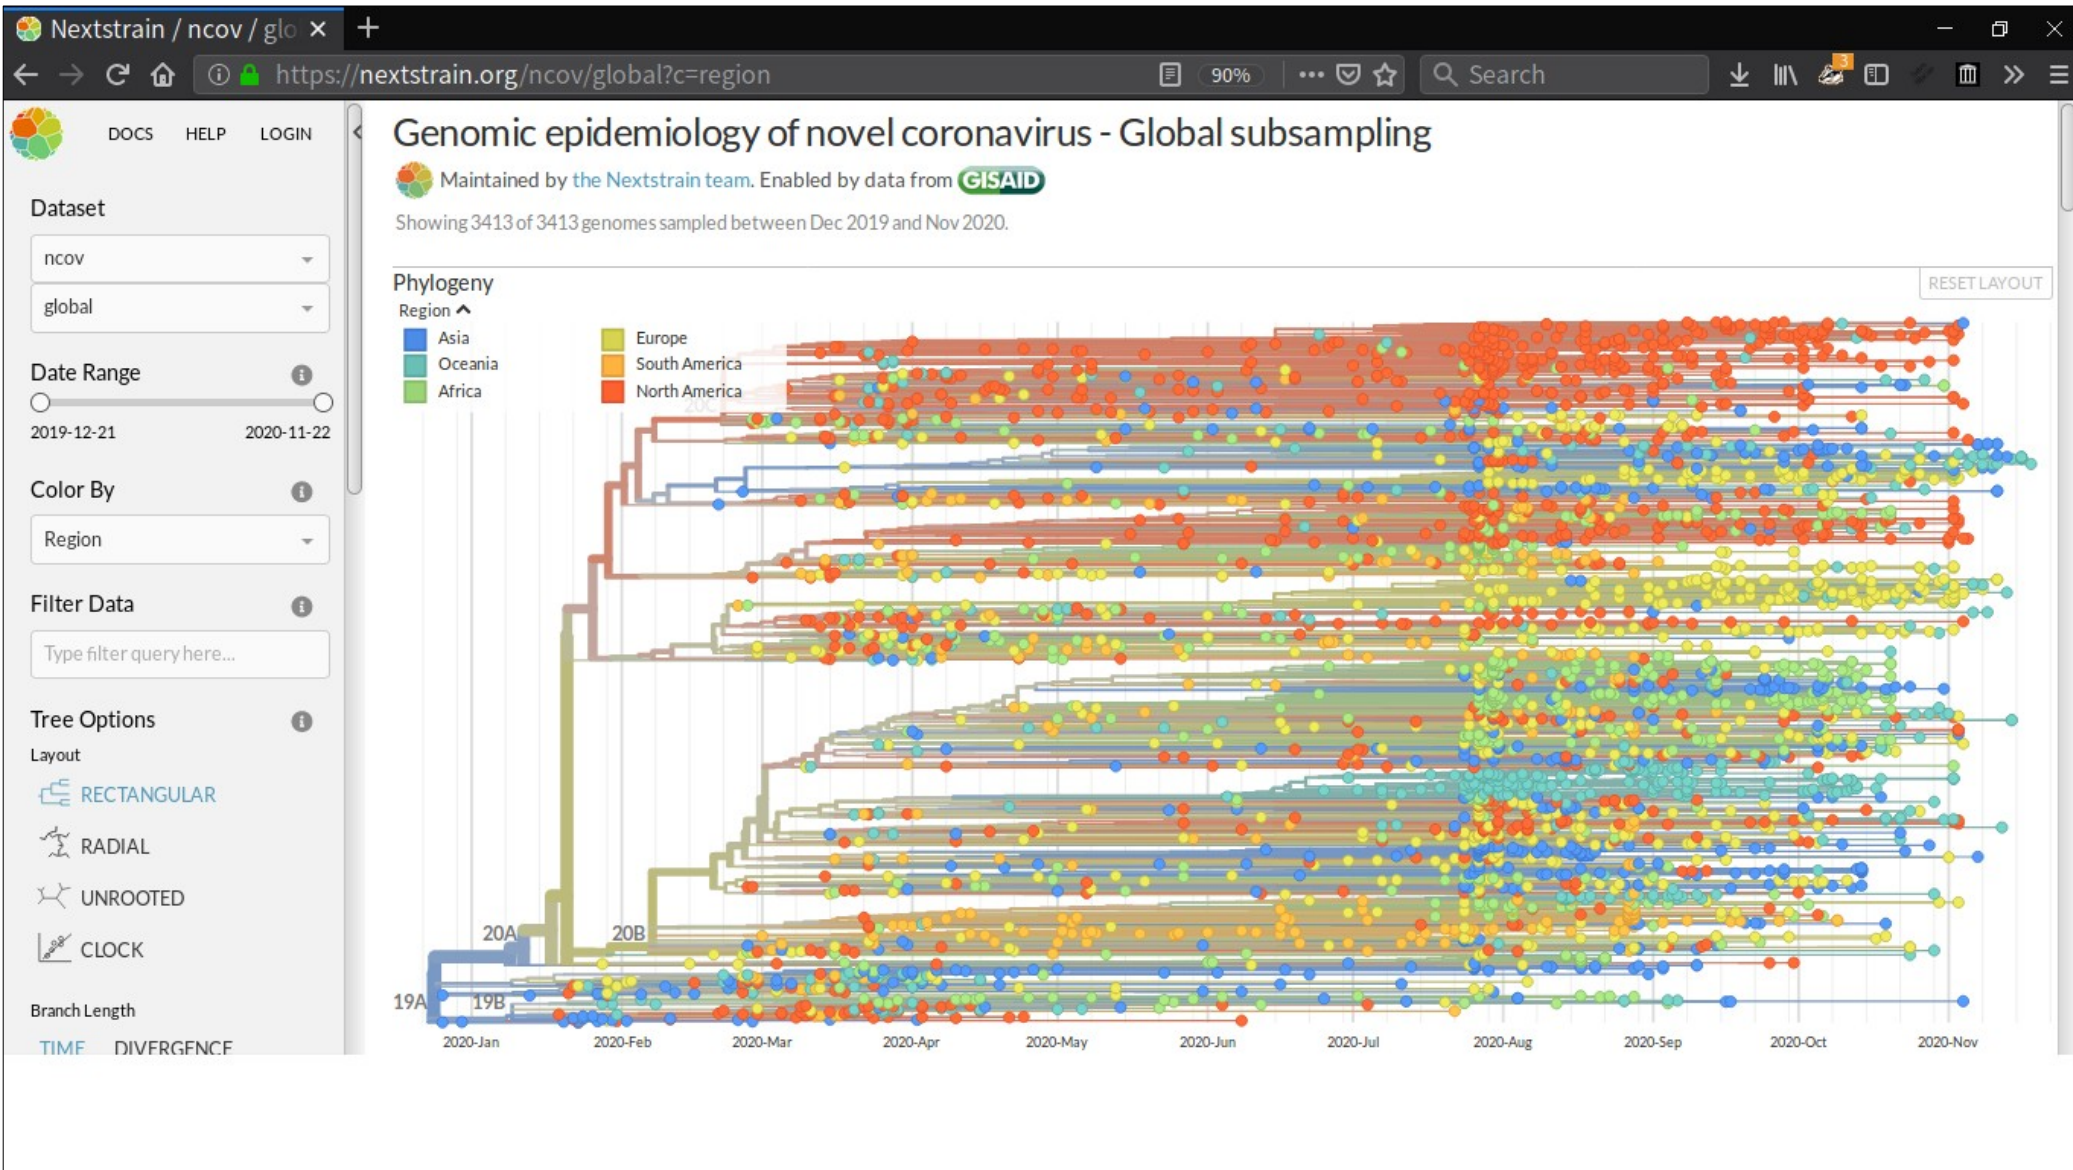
Nextstrain / ncov / glo ×

https://nextstrain.org/ncov/global?c=region

90%

Search

DOCS HELP LOGIN

Dataset

ncov

global

Date Range

2019-12-21 2020-11-22

Color By

Region

Filter Data

Type filter query here...

Tree Options

Layout

RECTANGULAR

RADIAL

UNROOTED

CLOCK

Branch Length

TIME DIVERGENCE

Genomic epidemiology of novel coronavirus - Global subsampling

Maintained by the Nextstrain team. Enabled by data from GISAID

Showing 3413 of 3413 genomes sampled between Dec 2019 and Nov 2020.

Phylogeny

RESET LAYOUT

Region

Asia
Oceania
Africa
Europe
South America
North America

20A 20B 19A 19B

2020-Jan 2020-Feb 2020-Mar 2020-Apr 2020-May 2020-Jun 2020-Jul 2020-Aug 2020-Sep 2020-Oct 2020-Nov